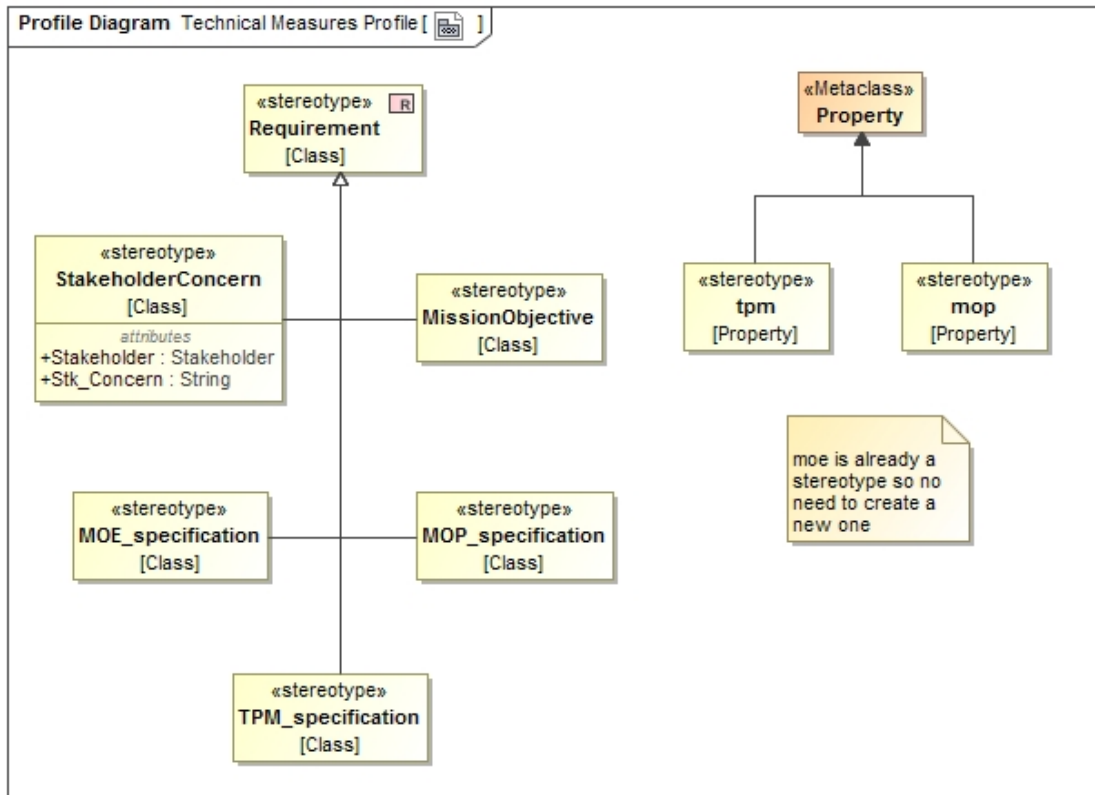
Profile Diagram Technical Measures Profile [ ]

«stereotype» R
Requirement
[Class]

«Metaclass»
Property

«stereotype»
StakeholderConcern
[Class]
attributes
+Stakeholder : Stakeholder
+Stk_Concern : String

«stereotype»
MissionObjective
[Class]

«stereotype»
tpm
[Property]

«stereotype»
mop
[Property]

moe is already a stereotype so no need to create a new one

«stereotype»
MOE_specification
[Class]

«stereotype»
MOP_specification
[Class]

«stereotype»
TPM_specification
[Class]